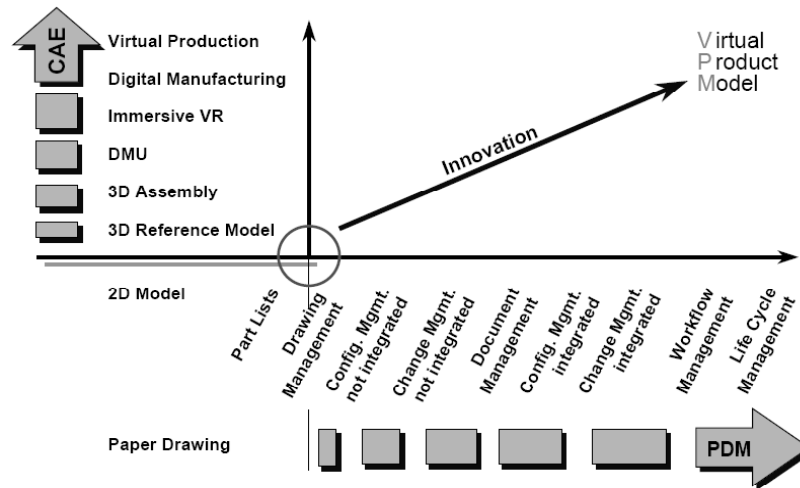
CAE

Virtual Production

Digital Manufacturing

Immersive VR

DMU

3D Assembly

3D Reference Model

2D Model

Virtual Product Model

Innovation

Part Lists

Drawing Management

Config. Mgmt. not integrated

Change Mgmt. not integrated

Document Management

Config. Mgmt. integrated

Change Mgmt. integrated

Workflow Management

Life Cycle Management

Paper Drawing

PDM